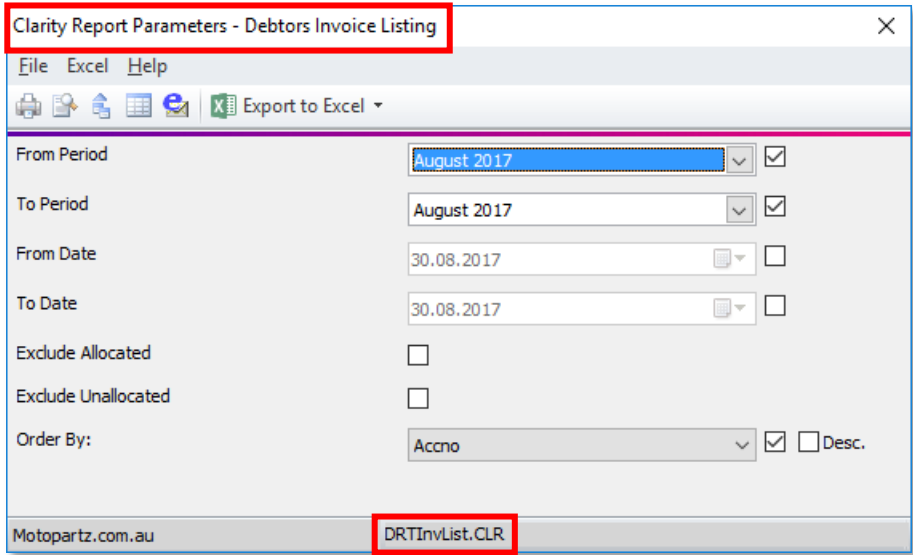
Clarity Report Parameters - Debtors Invoice Listing

File Excel Help

Export to Excel

From Period August 2017

To Period August 2017

From Date 30.08.2017

To Date 30.08.2017

Exclude Allocated

Exclude Unallocated

Order By: Accno Desc.

Motopartz.com.au DRTInvList.CLR